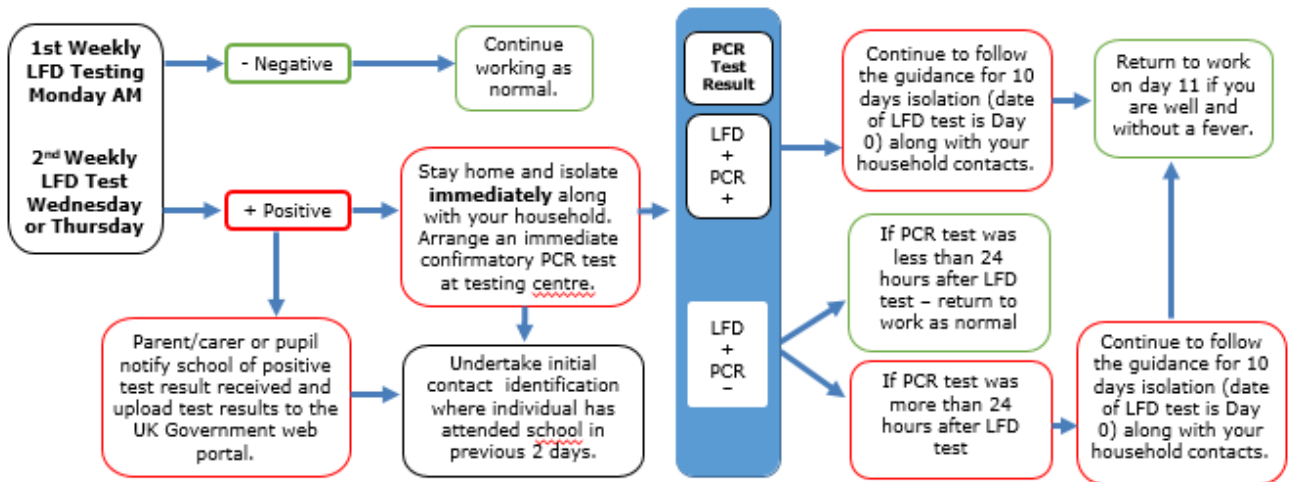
1st Weekly LFD Testing Monday AM

2$^{nd}$ Weekly LFD Test Wednesday or Thursday

- Negative

Continue working as normal.

+ Positive

Stay home and isolate **immediately** along with your household. Arrange an immediate confirmatory PCR test at testing centre.

Parent/carer or pupil notify school of positive test result received and upload test results to the UK Government web portal.

Undertake initial contact identification where individual has attended school in previous 2 days.

PCR Test Result

LFD + PCR +

LFD + PCR −

Continue to follow the guidance for 10 days isolation (date of LFD test is Day 0) along with your household contacts.

Return to work on day 11 if you are well and without a fever.

If PCR test was less than 24 hours after LFD test – return to work as normal

If PCR test was more than 24 hours after LFD test

Continue to follow the guidance for 10 days isolation (date of LFD test is Day 0) along with your household contacts.